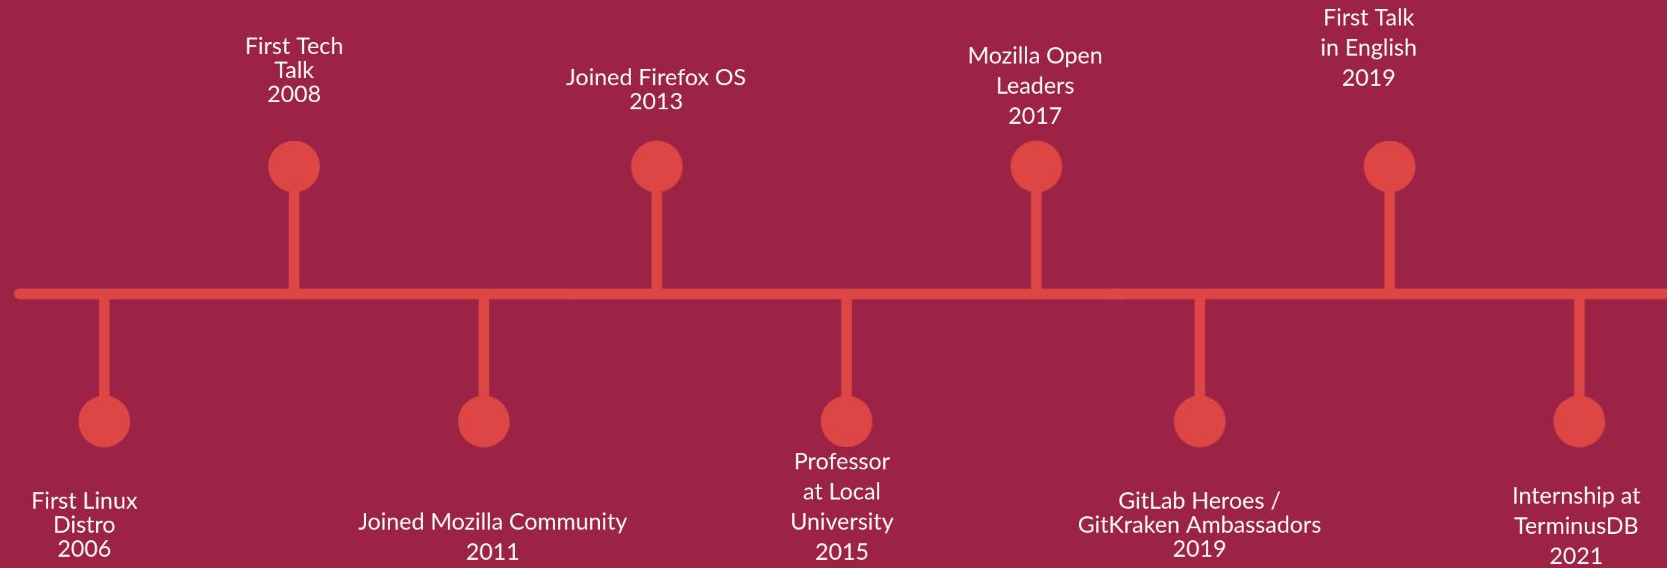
First Linux Distro 2006

First Tech Talk 2008

Joined Mozilla Community 2011

Joined Firefox OS 2013

Professor at Local University 2015

Mozilla Open Leaders 2017

GitLab Heroes / GitKraken Ambassadors 2019

First Talk in English 2019

Internship at TerminusDB 2021